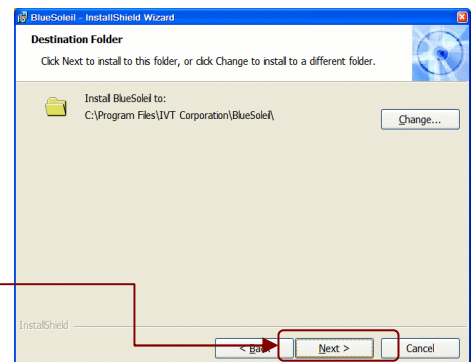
BlueSoleil - InstallShield Wizard

Destination Folder

Click Next to install to this folder, or click Change to install to a different folder.

Install BlueSoleil to:
C:\Program Files\IVT Corporation\BlueSoleil\

Change...

InstallShield

< Back

Next >

Cancel